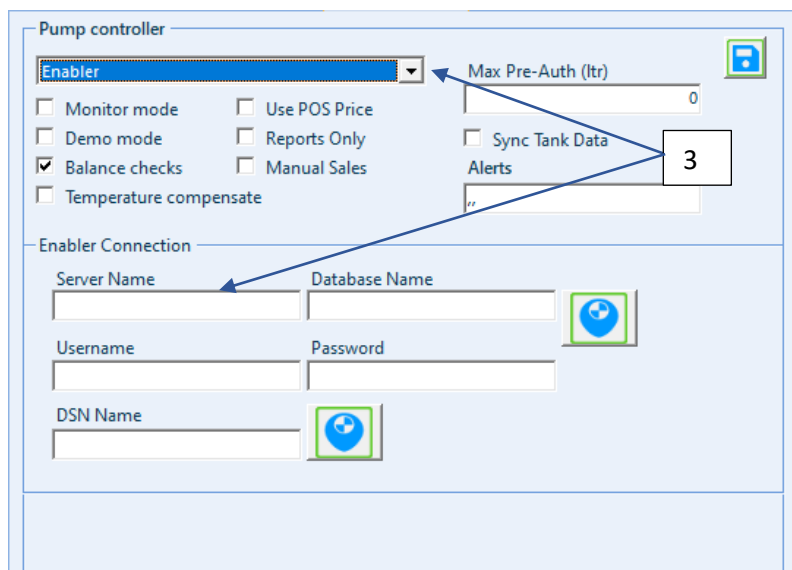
Pump controller

Enabler

Max Pre-Auth (ltr)

0

Monitor mode

Use POS Price

Demo mode

Reports Only

Sync Tank Data

Balance checks

Manual Sales

Alerts

,,

Temperature compensate

3

Enabler Connection

Server Name

Database Name

Username

Password

DSN Name